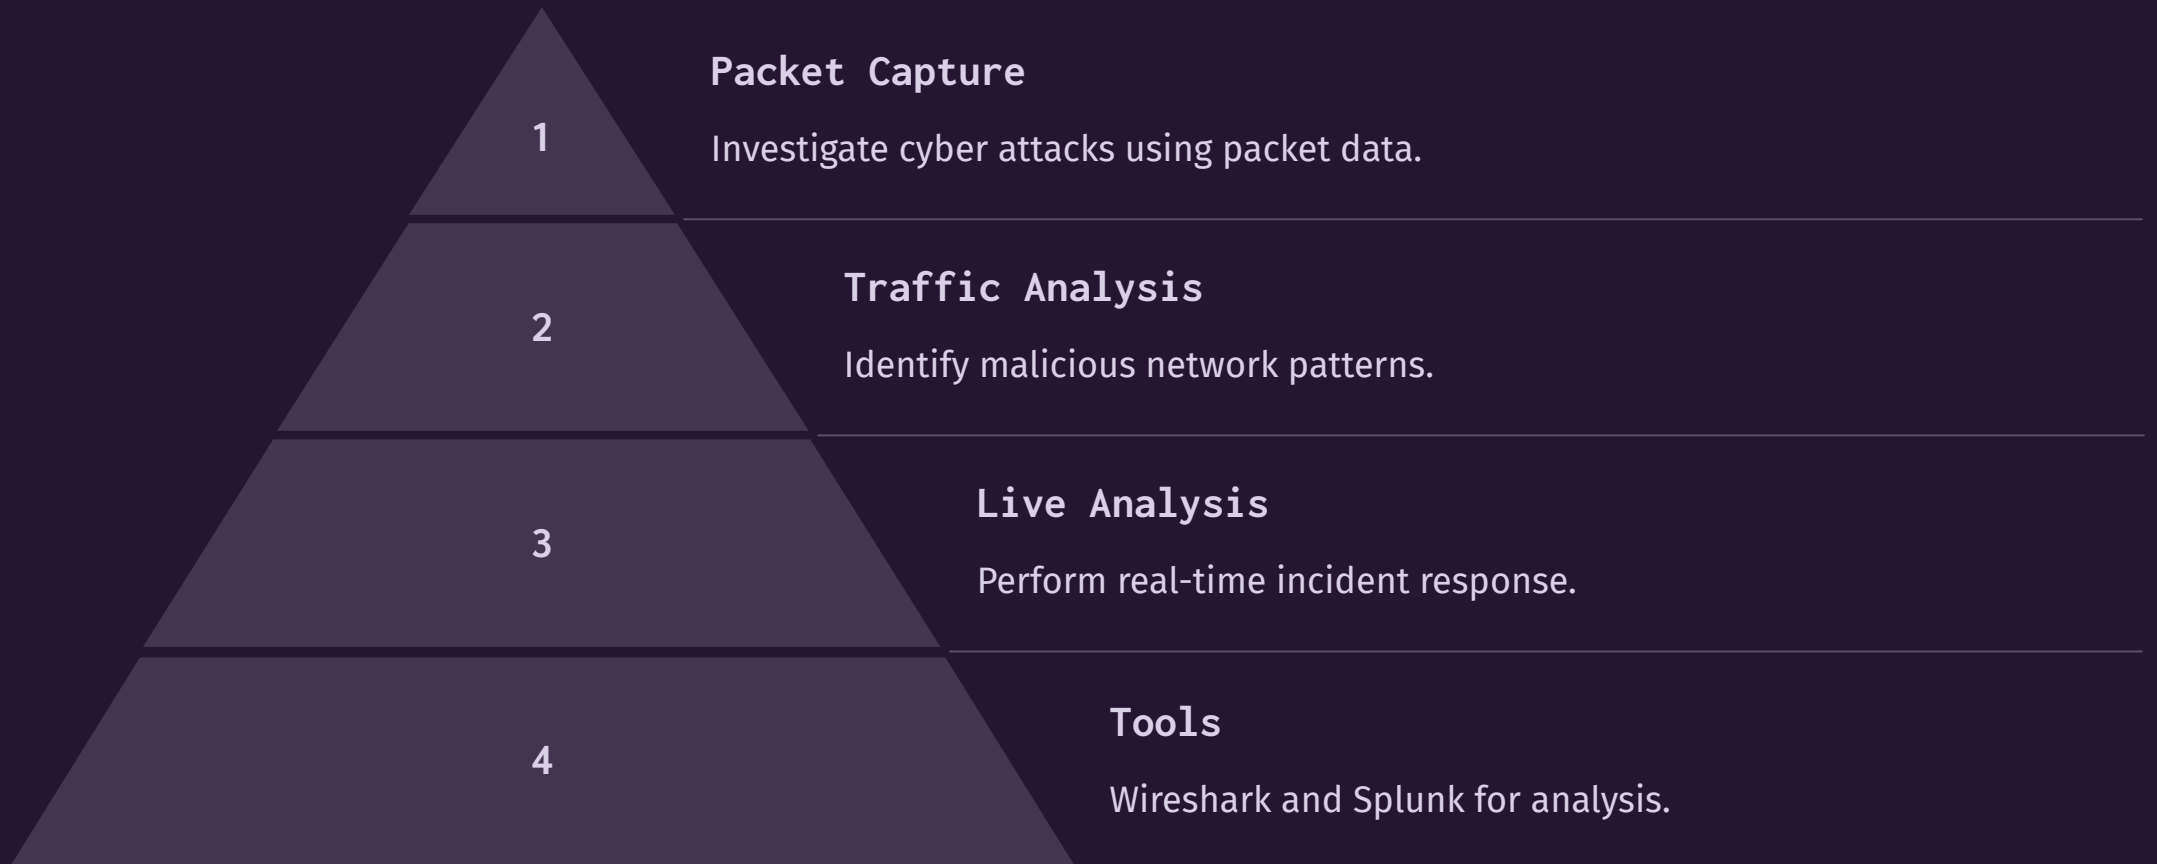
1

Packet Capture

Investigate cyber attacks using packet data.

2

Traffic Analysis

Identify malicious network patterns.

3

Live Analysis

Perform real-time incident response.

4

Tools

Wireshark and Splunk for analysis.